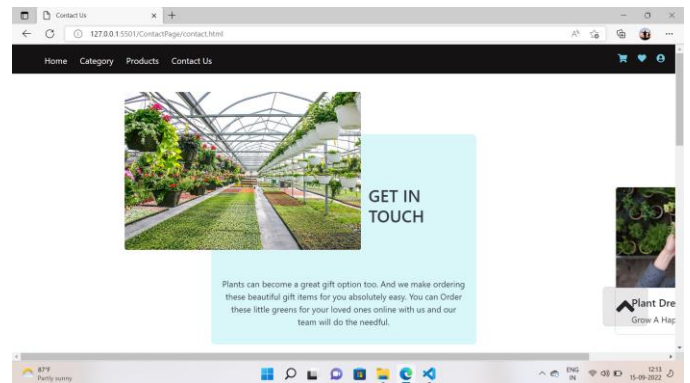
Contact Us

127.0.0.1:5501/ContactPage/contact.html

Home Category Products Contact Us

GET IN TOUCH

Plants can become a great gift option too. And we make ordering these beautiful gift items for you absolutely easy. You can Order these little greens for your loved ones online with us and our team will do the needful.

Plant Dre

Grow A Hap

87°F
Partly sunny

ENG
IN

12:13
15-09-2022